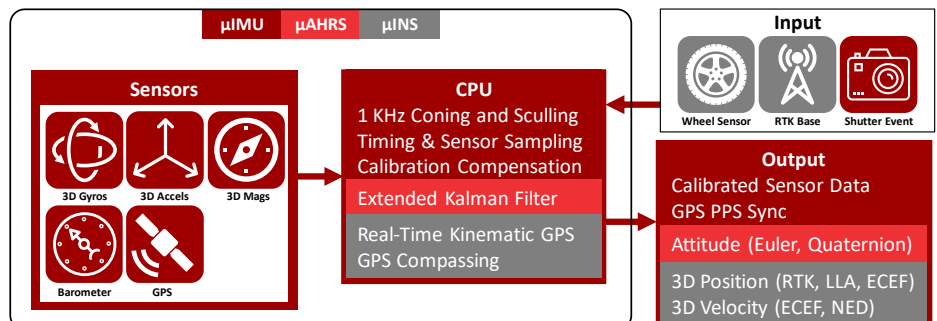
µIMU µAHRS µINS

Sensors

3D Gyros
3D Accels
3D Mags
Barometer
GPS

CPU
1 KHz Coning and Sculling
Timing & Sensor Sampling
Calibration Compensation

Extended Kalman Filter

Real-Time Kinematic GPS
GPS Compassing

Input
Wheel Sensor
RTK Base
Shutter Event

Output
Calibrated Sensor Data
GPS PPS Sync

Attitude (Euler, Quaternion)

3D Position (RTK, LLA, ECEF)
3D Velocity (ECEF, NED)